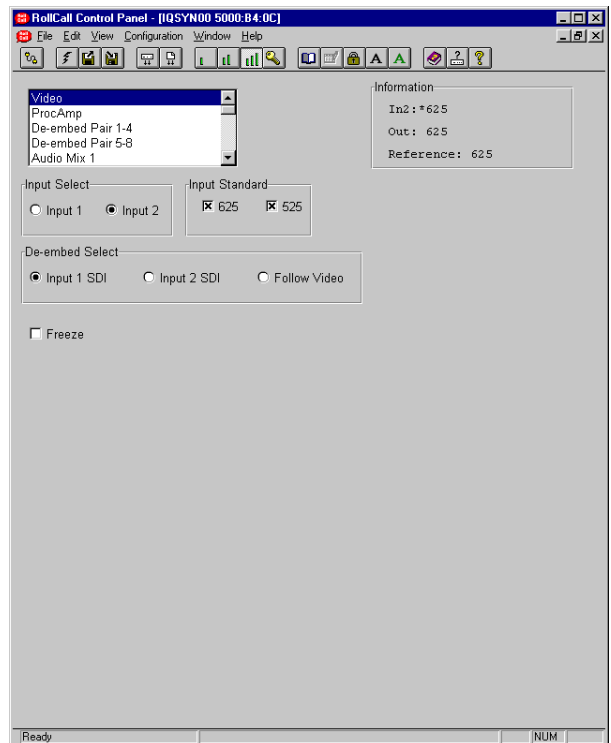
RollCall Control Panel - [IQSYN00 5000:B4:0C]

File Edit View Configuration Window Help

Video
ProcAmp
De-embed Pair 1-4
De-embed Pair 5-8
Audio Mix 1

Information
In2:*625
Out: 625
Reference: 625

Input Select
Input 1
Input 2

Input Standard
625
525

De-embed Select
Input 1 SDI
Input 2 SDI
Follow Video

Freeze

Ready
NUM